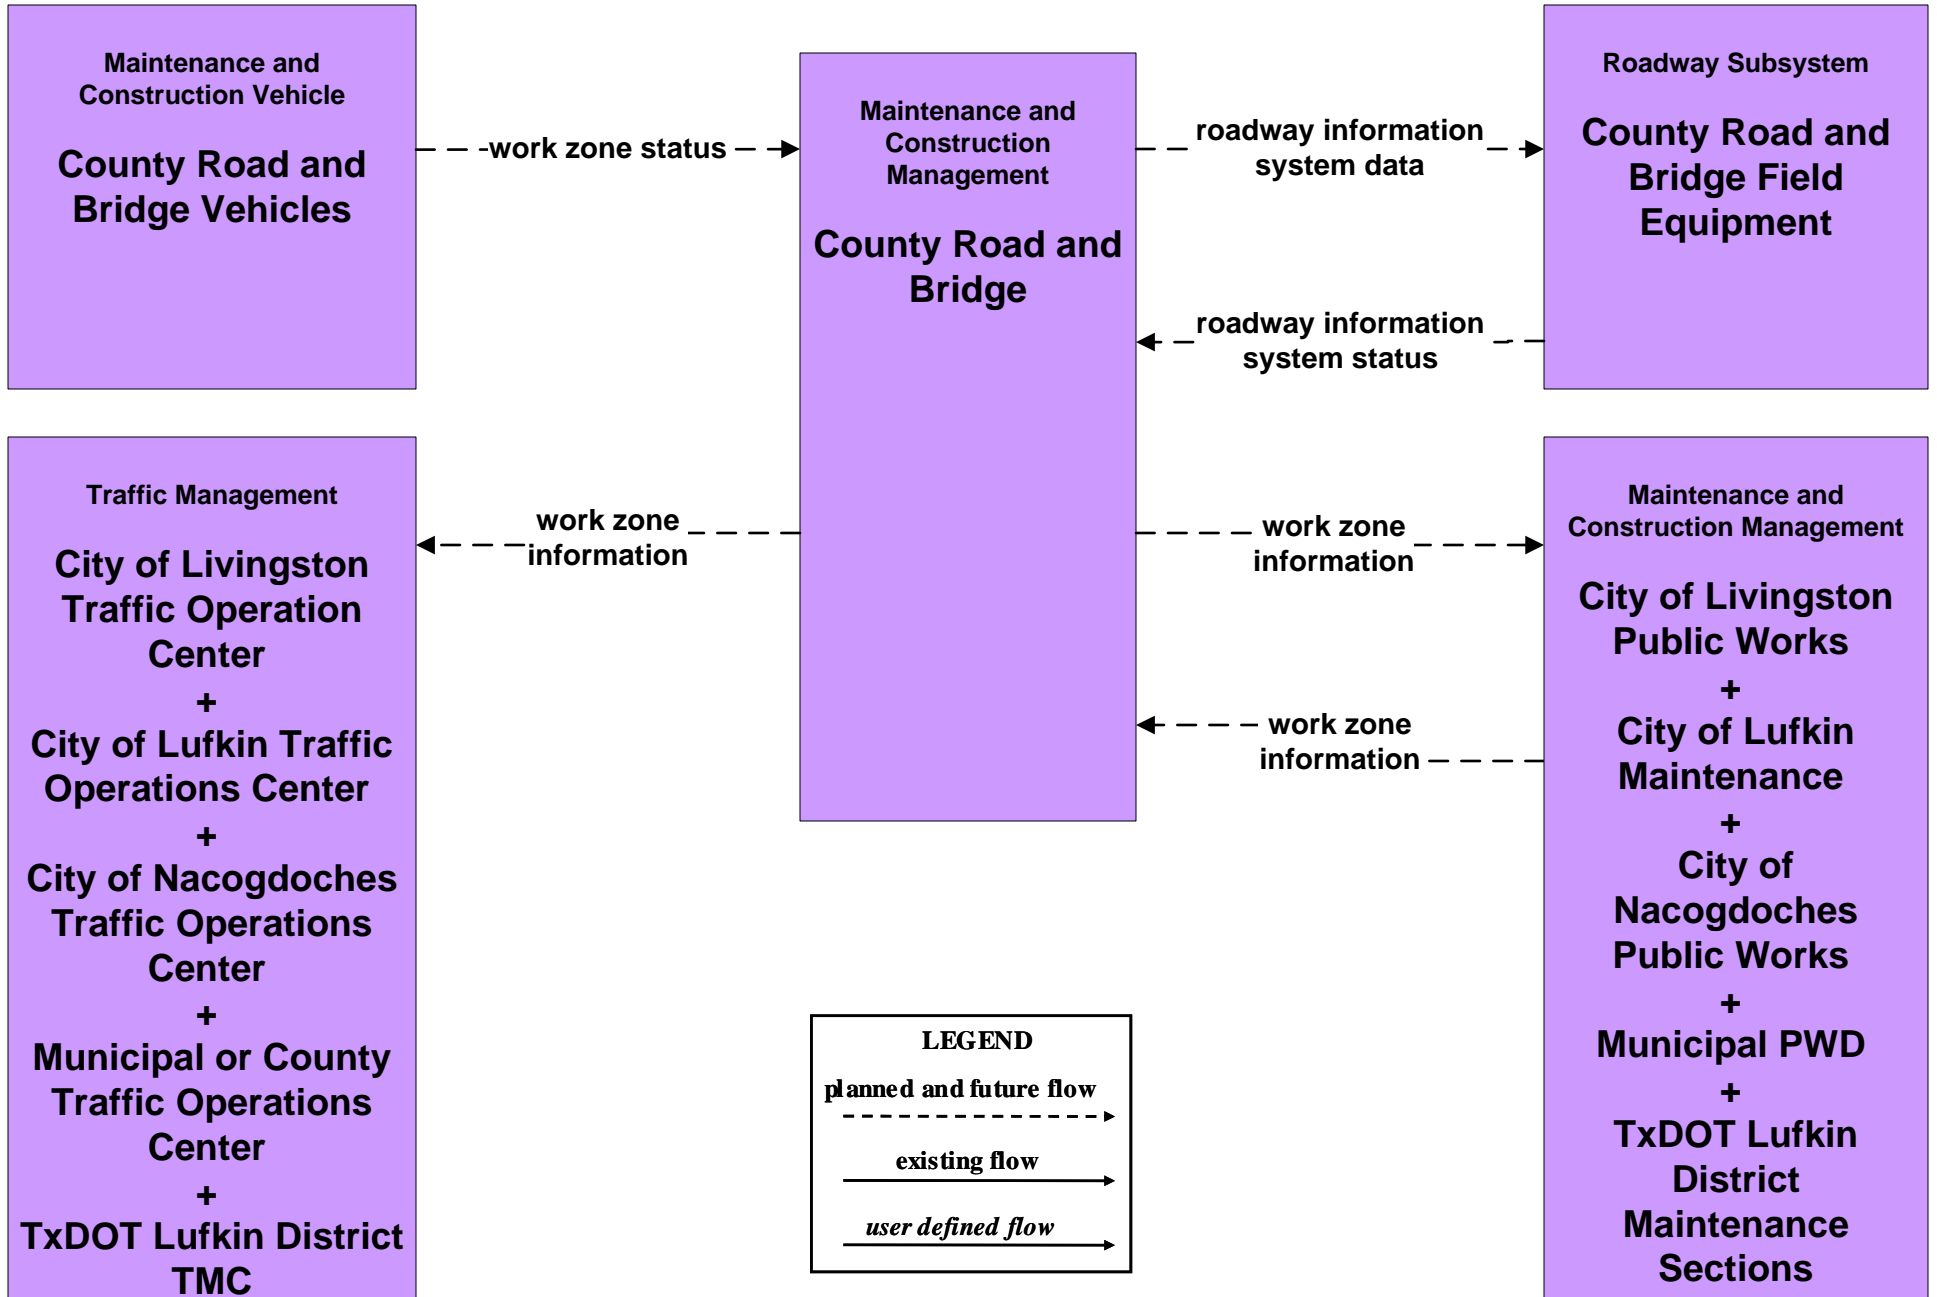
Maintenance and Construction Vehicle

County Road and Bridge Vehicles

work zone status

Maintenance and Construction Management

County Road and Bridge

roadway information system data

Roadway Subsystem

County Road and Bridge Field Equipment

roadway information system status

Traffic Management

City of Livingston Traffic Operation Center
+
City of Lufkin Traffic Operations Center
+
City of Nacogdoches Traffic Operations Center
+
Municipal or County Traffic Operations Center
+
TxDOT Lufkin District TMC

work zone information

work zone information

Maintenance and Construction Management

City of Livingston Public Works
+
City of Lufkin Maintenance
+
City of Nacogdoches Public Works
+
Municipal PWD
+
TxDOT Lufkin District Maintenance Sections

work zone information

LEGEND
planned and future flow
existing flow
user defined flow